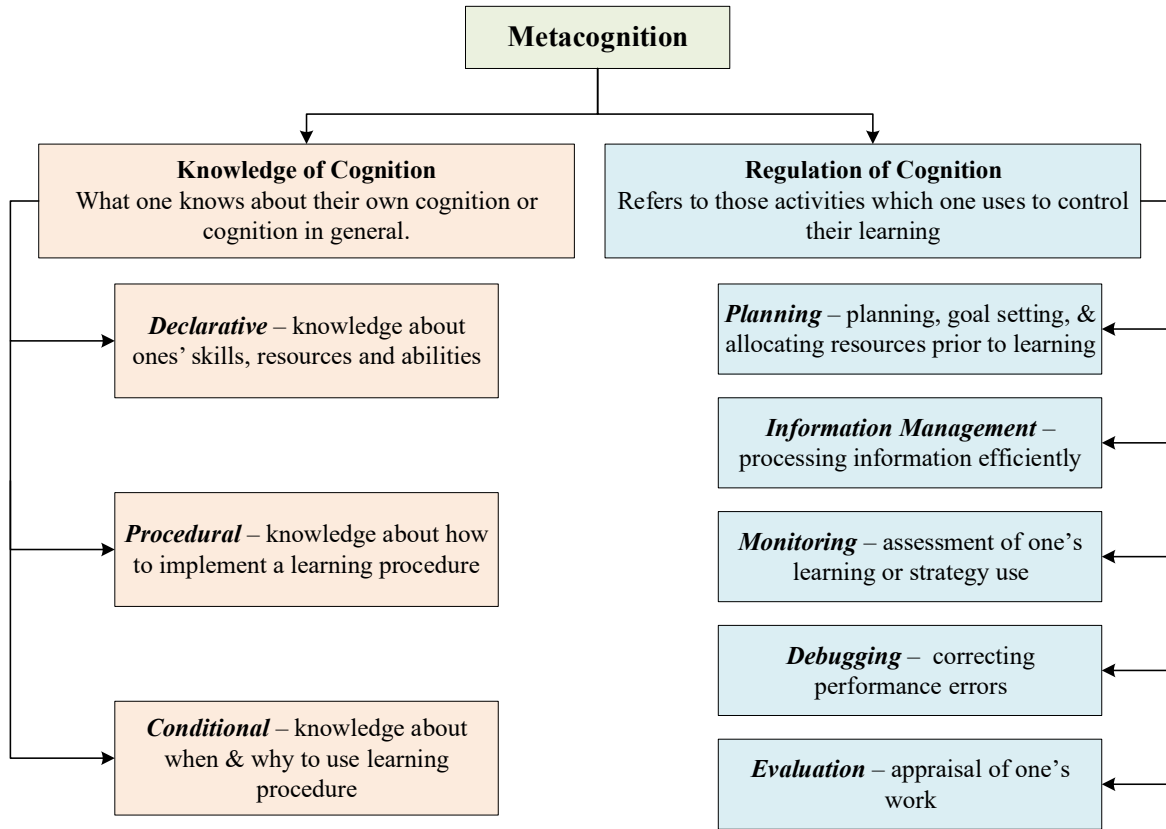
Metacognition

Knowledge of Cognition
What one knows about their own cognition or cognition in general.

Declarative – knowledge about ones' skills, resources and abilities

Procedural – knowledge about how to implement a learning procedure

Conditional – knowledge about when & why to use learning procedure

Regulation of Cognition
Refers to those activities which one uses to control their learning

Planning – planning, goal setting, & allocating resources prior to learning

Information Management – processing information efficiently

Monitoring – assessment of one's learning or strategy use

Debugging – correcting performance errors

Evaluation – appraisal of one's work